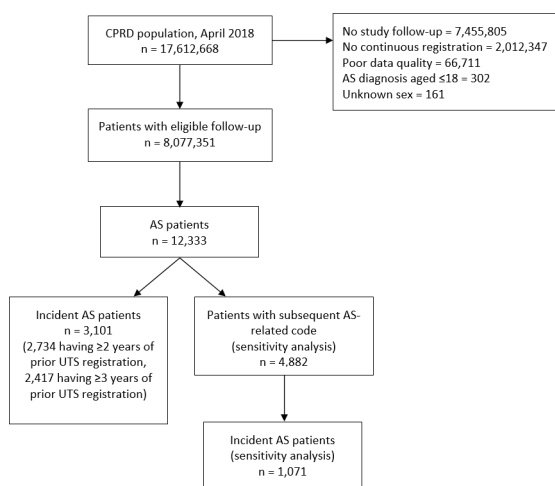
CPRD population, April 2018
n = 17,612,668

No study follow-up = 7,455,805
No continuous registration = 2,012,347
Poor data quality = 66,711
AS diagnosis aged ≤18 = 302
Unknown sex = 161

Patients with eligible follow-up
n = 8,077,351

AS patients
n = 12,333

Incident AS patients
n = 3,101
(2,734 having ≥2 years of prior UTS registration, 2,417 having ≥3 years of prior UTS registration)

Patients with subsequent AS-related code
(sensitivity analysis)
n = 4,882

Incident AS patients
(sensitivity analysis)
n = 1,071